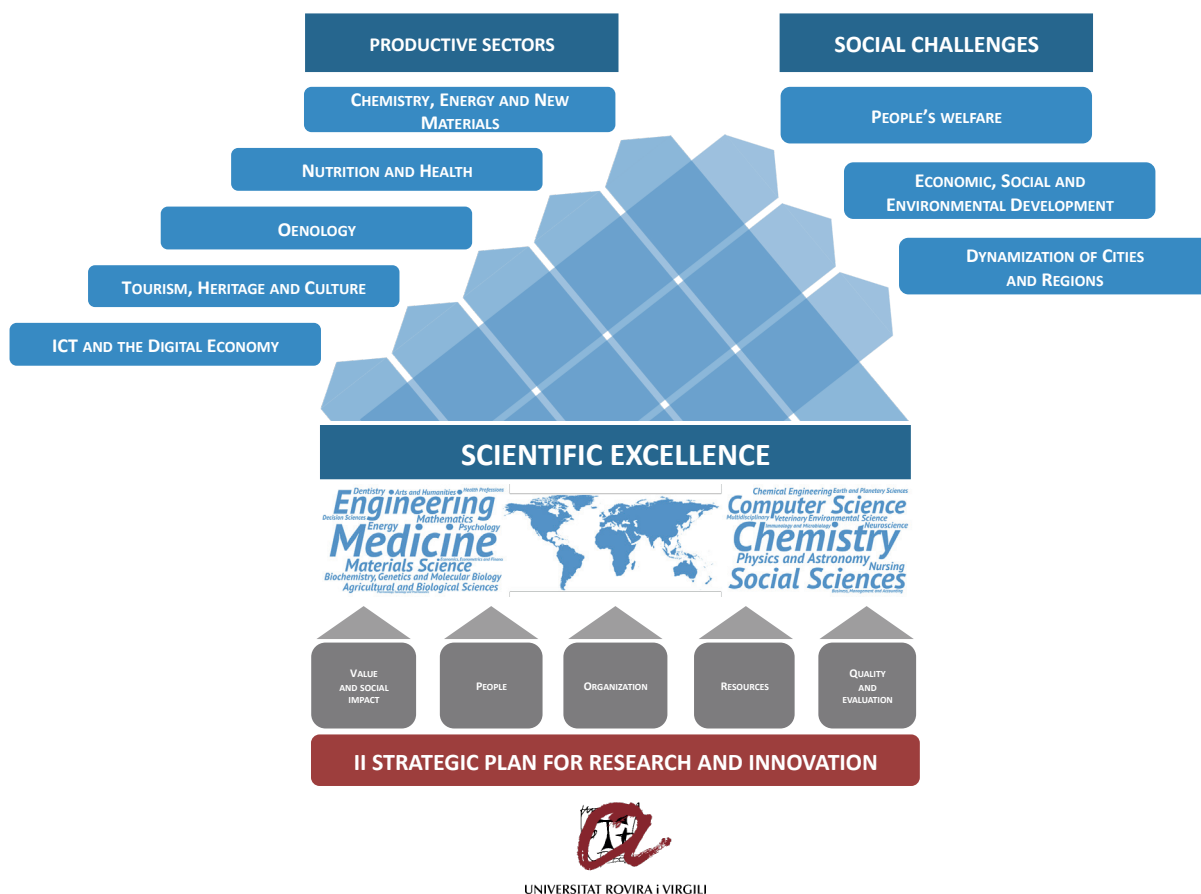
PRODUCTIVE SECTORS

Chemistry, Energy and New Materials

Nutrition and Health

Oenology

Tourism, Heritage and Culture

ICT and the Digital Economy

SOCIAL CHALLENGES

People's welfare

Economic, Social and Environmental Development

Dynamization of Cities and Regions

SCIENTIFIC EXCELLENCE

Dentistry Arts and Humanities Health Professions Engineering Decision Sciences Mathematics Energy Psychology Medicine Materials Science Biochemistry, Genetics and Molecular Biology Agricultural and Biological Sciences

Chemical Engineering Earth and Planetary Sciences Computer Science Multidisciplinary Veterinary Environmental Science Immunology and Microbiology Neuroscience Chemistry Physics and Astronomy Nursing Social Sciences

Value and social impact

People

Organization

Resources

Quality and evaluation

II STRATEGIC PLAN FOR RESEARCH AND INNOVATION

UNIVERSITAT ROVIRA i VIRGILI